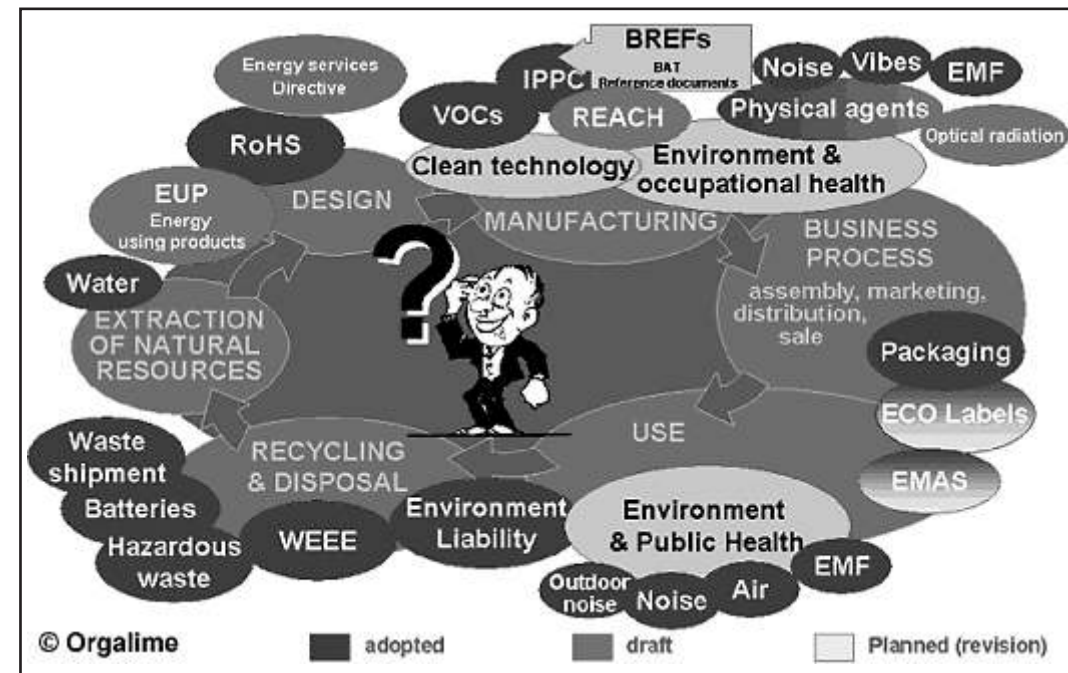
BREFs
BAT
Reference documents

Energy services
Directive

IPPC

Noise

Vibes

EMF

VOCs

REACH

Physical agents

Optical radiation

RoHS

Clean technology

Environment & occupational health

EUP
Energy using products

DESIGN

MANUFACTURING

BUSINESS PROCESS
assembly, marketing, distribution, sale

Water

EXTRACTION OF NATURAL RESOURCES

Packaging

ECO Labels

Waste shipment

RECYCLING & DISPOSAL

USE

EMAS

Batteries

Hazardous waste

WEEE

Environment Liability

Environment & Public Health

EMF

Outdoor noise

Noise

Air

© Orgalime

adopted

draft

Planned (revision)